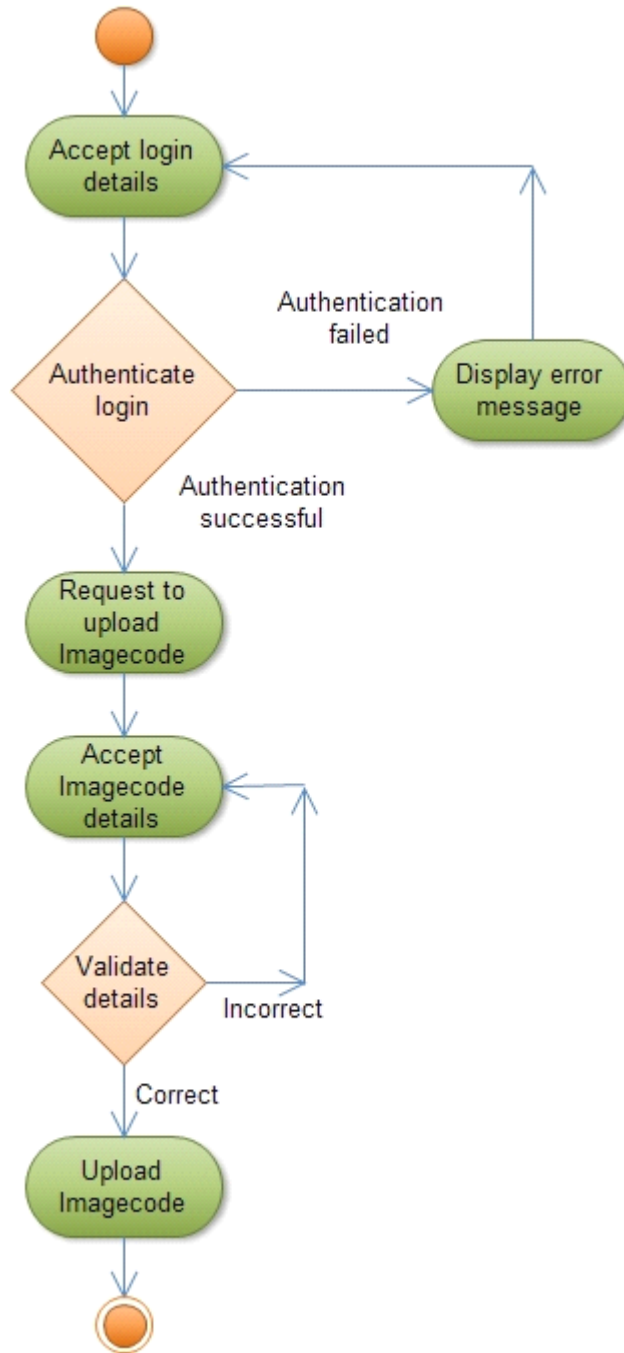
Accept login details

Authentication failed

Authenticate login

Display error message

Authentication successful

Request to upload Imagecode

Accept Imagecode details

Validate details

Incorrect

Correct

Upload Imagecode